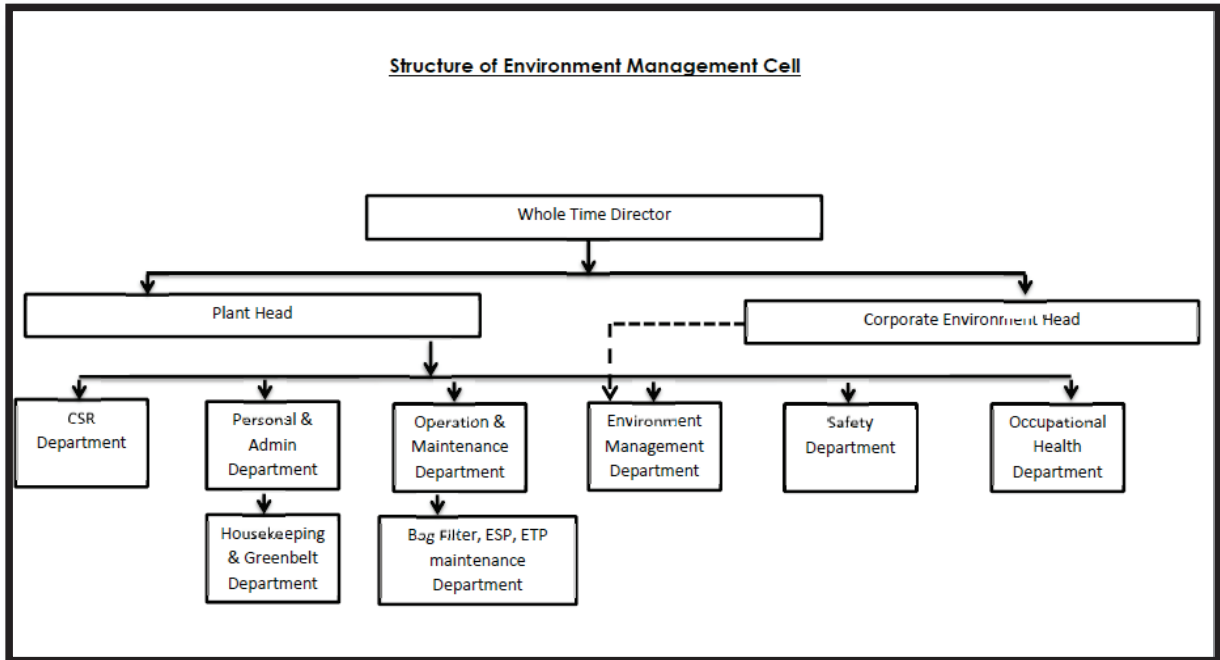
Structure of Environment Management Cell

Whole Time Director

Plant Head

Corporate Environment Head

CSR Department

Personal & Admin Department

Operation & Maintenance Department

Environment Management Department

Safety Department

Occupational Health Department

Housekeeping & Greenbelt Department

Bag Filter, ESP, ETP maintenance Department